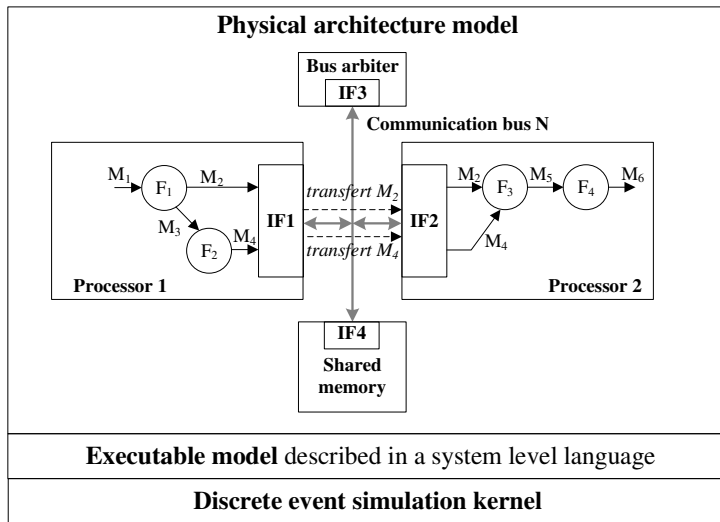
Physical architecture model

Bus arbiter
IF3

Communication bus N

$M_1$
$F_1$
$M_2$
$M_3$
$F_2$
$M_4$
IF1
Processor 1

transfert $M_2$
transfert $M_4$

IF2
$M_2$
$F_3$
$M_5$
$F_4$
$M_6$
$M_4$
Processor 2

IF4
Shared memory

**Executable model** described in a system level language

**Discrete event simulation kernel**